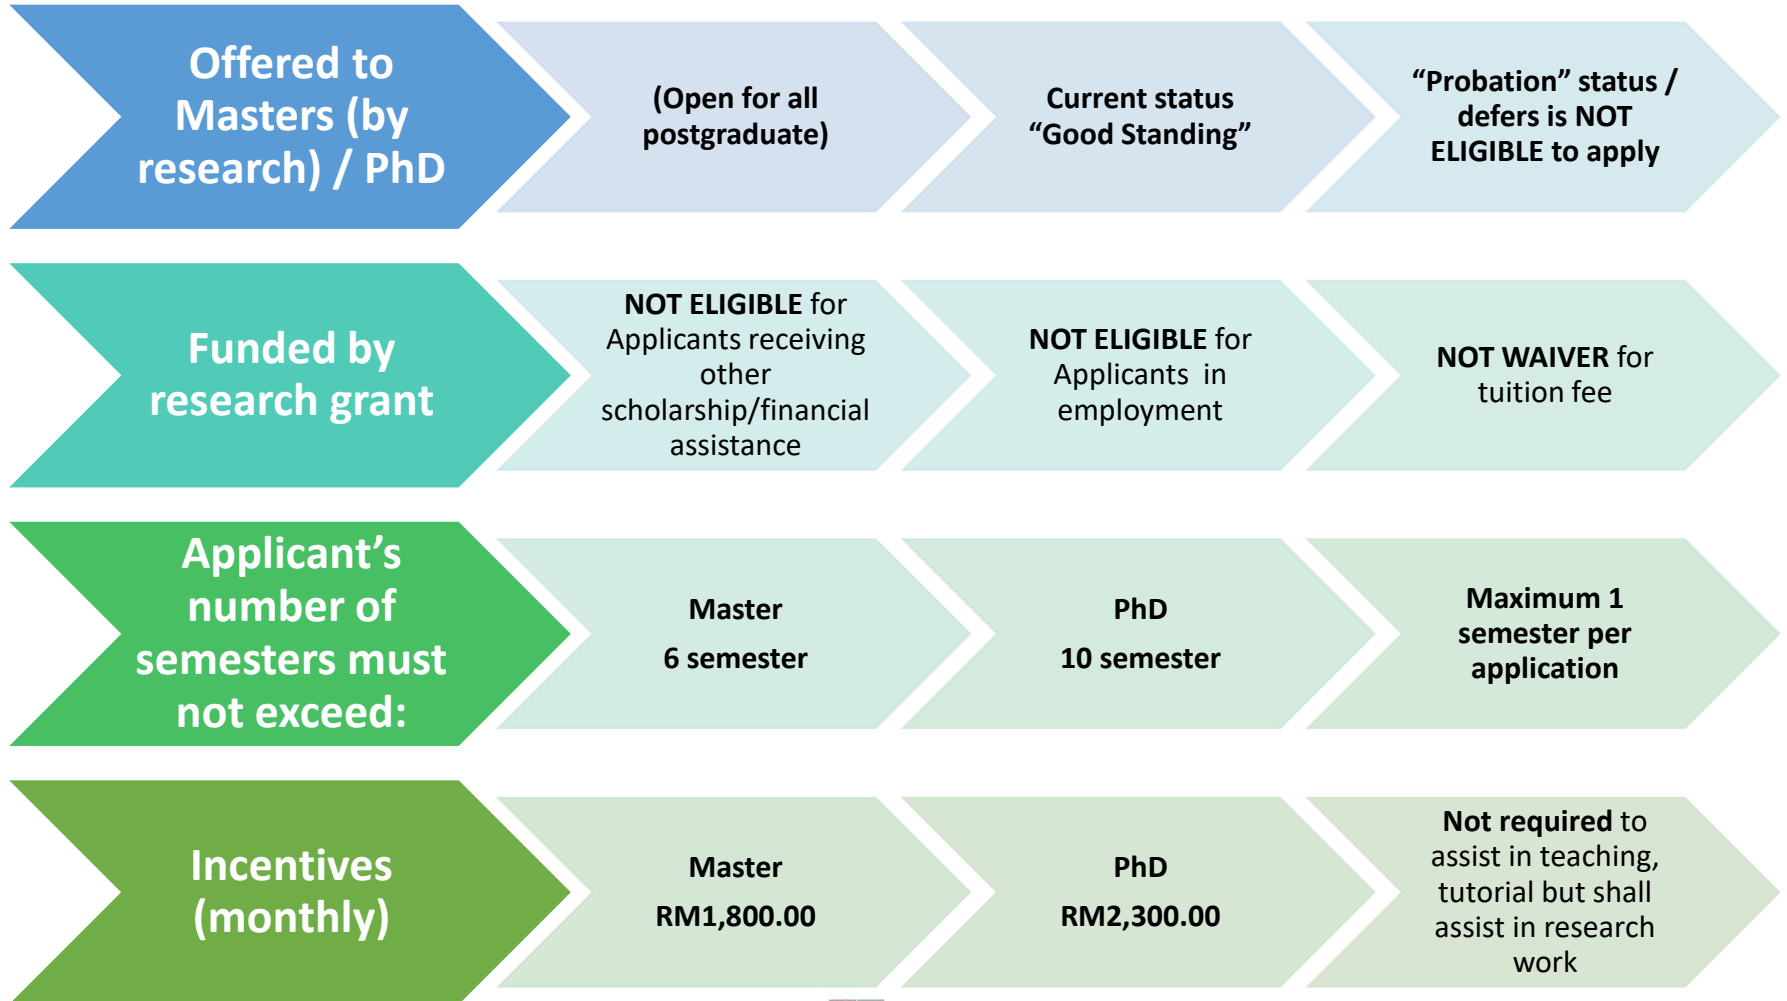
Offered to Masters (by research) / PhD

(Open for all postgraduate)

Current status "Good Standing"

"Probation" status / defers is NOT ELIGIBLE to apply

Funded by research grant

NOT ELIGIBLE for Applicants receiving other scholarship/financial assistance

NOT ELIGIBLE for Applicants in employment

NOT WAIVER for tuition fee

Applicant's number of semesters must not exceed:

Master
6 semester

PhD
10 semester

Maximum 1 semester per application

Incentives (monthly)

Master
RM1,800.00

PhD
RM2,300.00

Not required to assist in teaching, tutorial but shall assist in research work